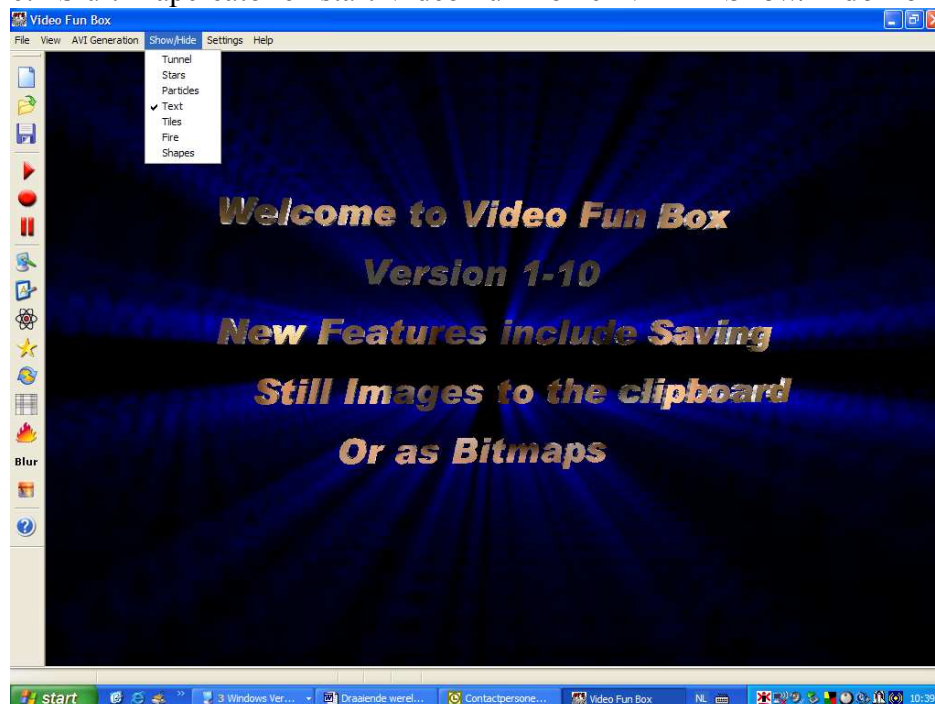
Video Fun Box

File View AVI Generation Show/Hide Settings Help

Tunnel
Stars
Particles
✓ Text
Tiles
Fire
Shapes

Blur

Welcome to Video Fun Box

Version 1-10

New Features include Saving

Still Images to the clipboard

Or as Bitmaps

start

3 Windows Ver...

Draaiende werel...

Contactpersone...

Video Fun Box

NL

10:39